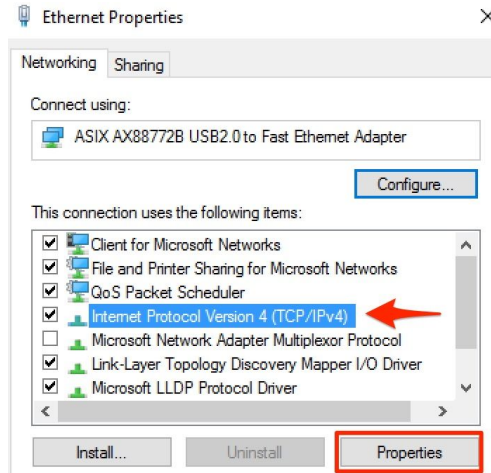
Ethernet Properties

×

Networking Sharing

Connect using:

ASIX AX88772B USB2.0 to Fast Ethernet Adapter

Configure...

This connection uses the following items:

Client for Microsoft Networks

File and Printer Sharing for Microsoft Networks

QoS Packet Scheduler

Internet Protocol Version 4 (TCP/IPv4)

Microsoft Network Adapter Multiplexor Protocol

Link-Layer Topology Discovery Mapper I/O Driver

Microsoft LLDP Protocol Driver

Install...

Uninstall

Properties